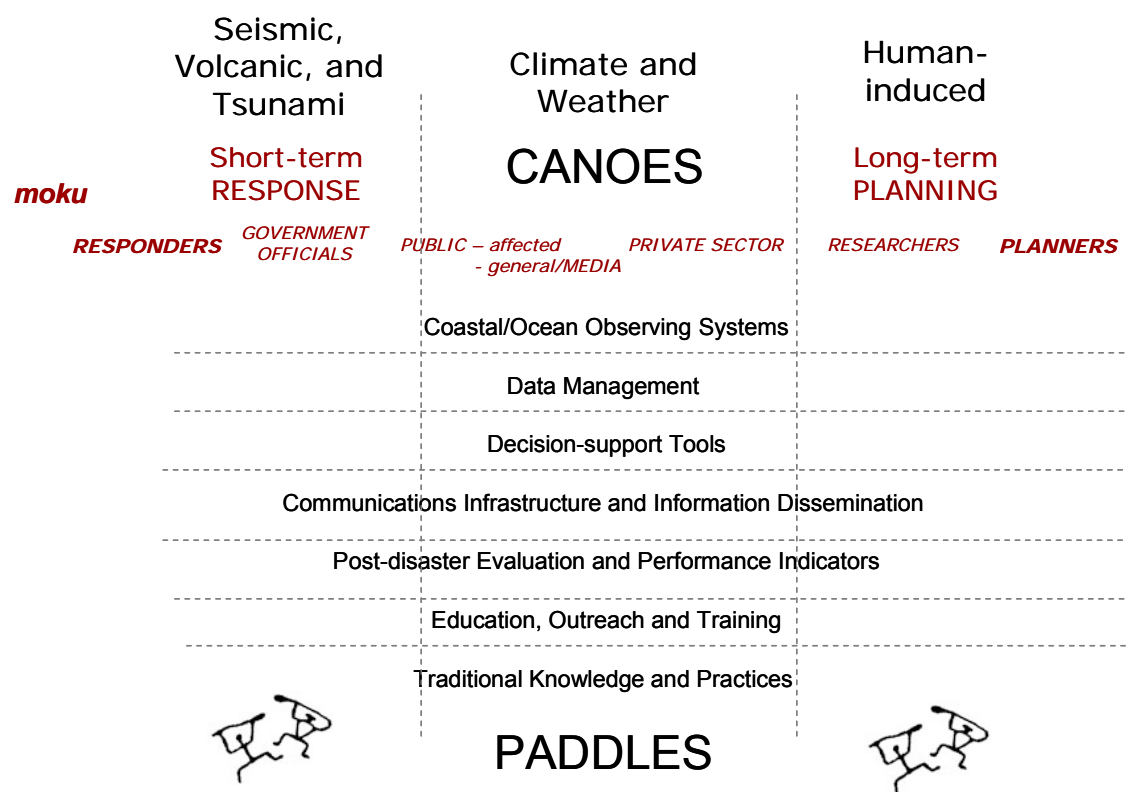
Seismic, Volcanic, and Tsunami

Climate and Weather

Human-induced

Short-term RESPONSE

CANOES

Long-term PLANNING

moku

RESPONDERS

GOVERNMENT OFFICIALS

PUBLIC – affected - general/MEDIA

PRIVATE SECTOR

RESEARCHERS

PLANNERS

Coastal/Ocean Observing Systems

Data Management

Decision-support Tools

Communications Infrastructure and Information Dissemination

Post-disaster Evaluation and Performance Indicators

Education, Outreach and Training

Traditional Knowledge and Practices

PADDLES